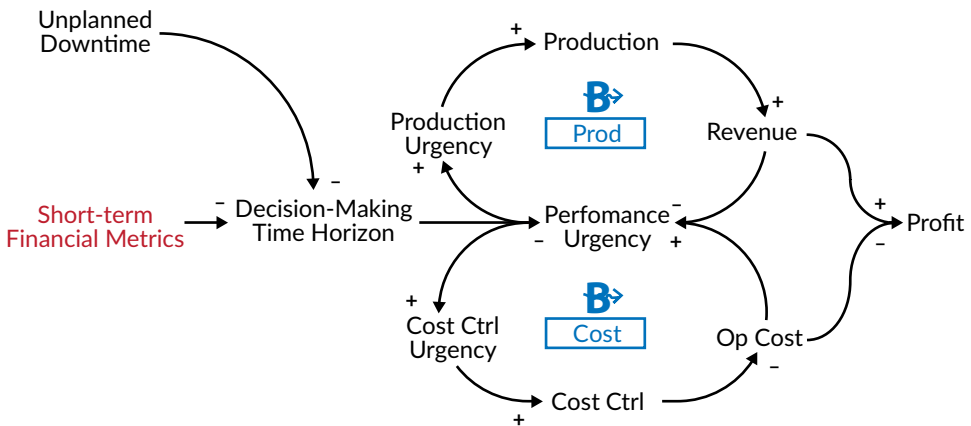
Unplanned Downtime

Short-term Financial Metrics

–

Decision-Making Time Horizon

–

+

Production

Production Urgency

+

B

Prod

+

Revenue

Perfomance Urgency

–

–

+

+

Profit

+

–

+

Cost Ctrl Urgency

B

Cost

Op Cost

–

Cost Ctrl

+